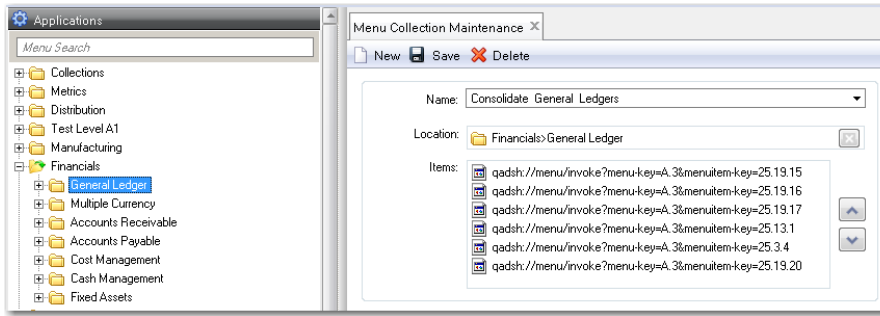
Applications

Menu Search

Collections
Metrics
Distribution
Test Level A1
Manufacturing
Financials
General Ledger
Multiple Currency
Accounts Receivable
Accounts Payable
Cost Management
Cash Management
Fixed Assets

Menu Collection Maintenance ×

New Save Delete

Name: Consolidate General Ledgers

Location: Financials>General Ledger

Items:
qadsh://menu/invoke?menu-key=A.3&menuitem-key=25.19.15
qadsh://menu/invoke?menu-key=A.3&menuitem-key=25.19.16
qadsh://menu/invoke?menu-key=A.3&menuitem-key=25.19.17
qadsh://menu/invoke?menu-key=A.3&menuitem-key=25.13.1
qadsh://menu/invoke?menu-key=A.3&menuitem-key=25.3.4
qadsh://menu/invoke?menu-key=A.3&menuitem-key=25.19.20